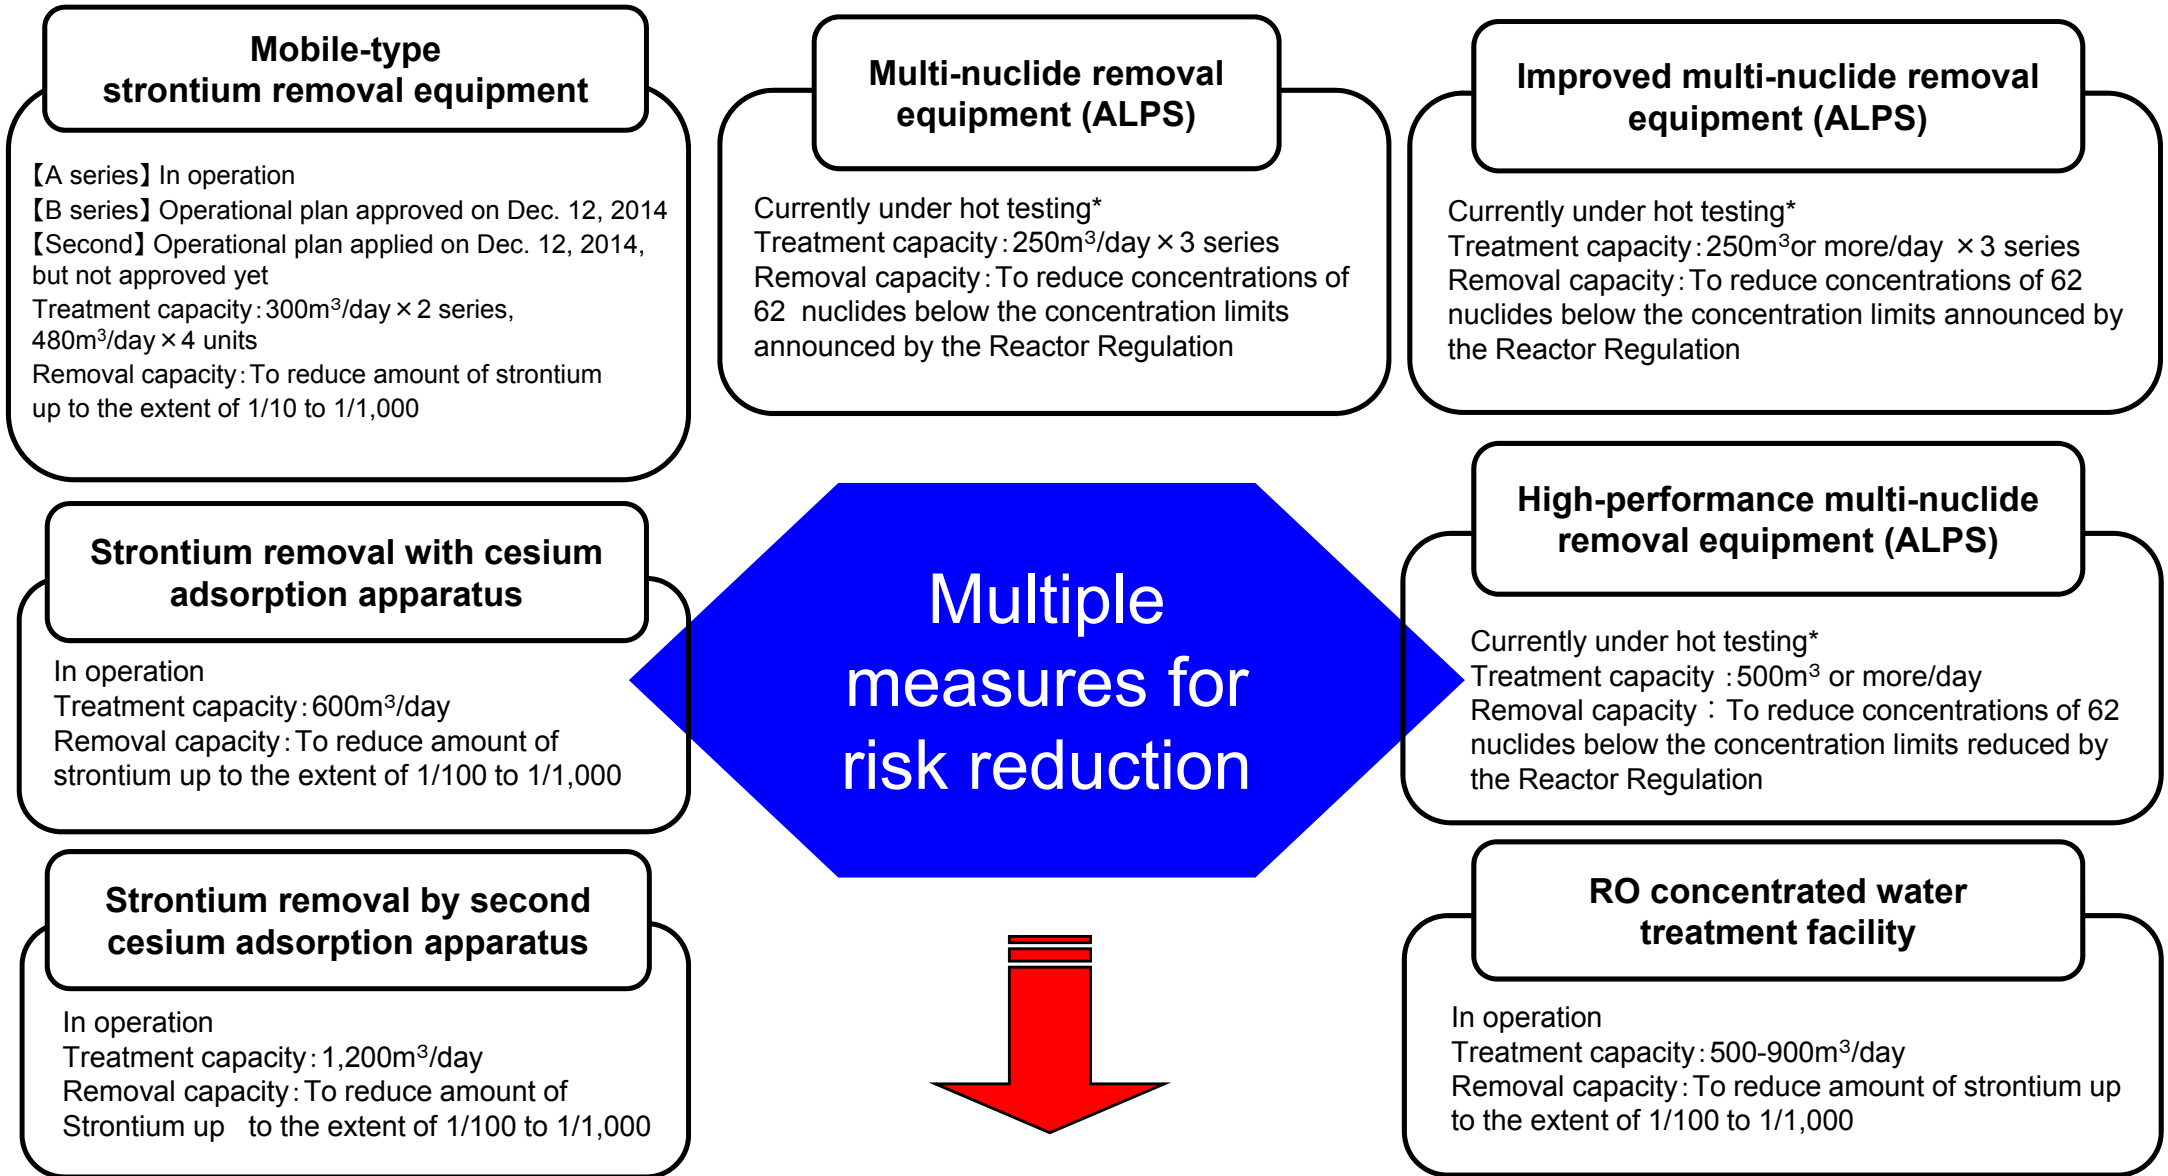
Mobile-type strontium removal equipment

【A series】In operation
【B series】Operational plan approved on Dec. 12, 2014
【Second】Operational plan applied on Dec. 12, 2014, but not approved yet
Treatment capacity：300m$^3$/day × 2 series, 480m$^3$/day × 4 units
Removal capacity：To reduce amount of strontium up to the extent of 1/10 to 1/1,000

Multi-nuclide removal equipment (ALPS)

Currently under hot testing*
Treatment capacity：250m$^3$/day × 3 series
Removal capacity：To reduce concentrations of 62 nuclides below the concentration limits announced by the Reactor Regulation

Improved multi-nuclide removal equipment (ALPS)

Currently under hot testing*
Treatment capacity：250m$^3$or more/day × 3 series
Removal capacity：To reduce concentrations of 62 nuclides below the concentration limits announced by the Reactor Regulation

Strontium removal with cesium adsorption apparatus

In operation
Treatment capacity：600m$^3$/day
Removal capacity：To reduce amount of strontium up to the extent of 1/100 to 1/1,000

Multiple measures for risk reduction

High-performance multi-nuclide removal equipment (ALPS)

Currently under hot testing*
Treatment capacity ：500m$^3$ or more/day
Removal capacity ： To reduce concentrations of 62 nuclides below the concentration limits reduced by the Reactor Regulation

Strontium removal by second cesium adsorption apparatus

In operation
Treatment capacity：1,200m$^3$/day
Removal capacity：To reduce amount of Strontium up to the extent of 1/100 to 1/1,000

RO concentrated water treatment facility

In operation
Treatment capacity：500-900m$^3$/day
Removal capacity：To reduce amount of strontium up to the extent of 1/100 to 1/1,000